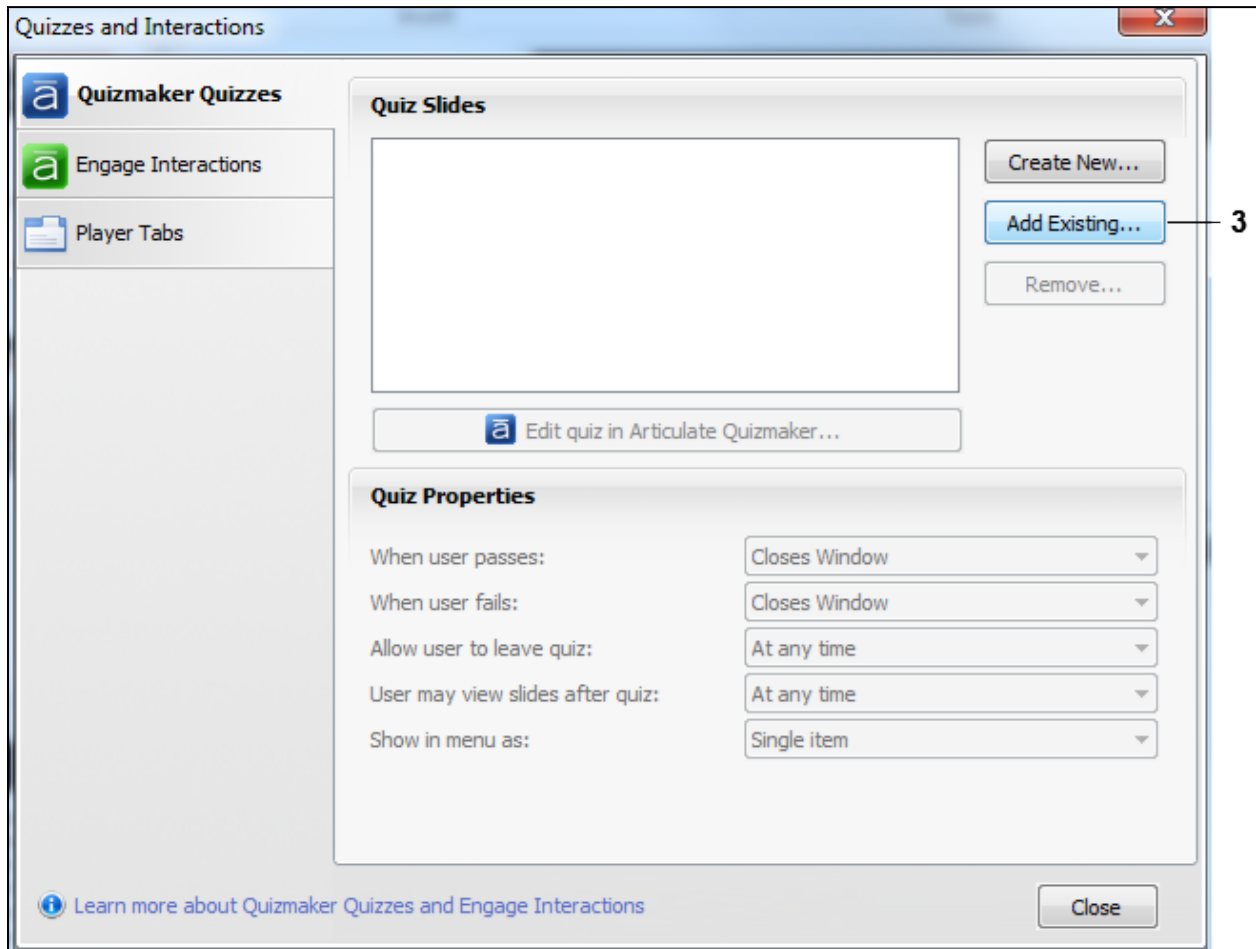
Quizzes and Interactions

Quizmaker Quizzes

Engage Interactions

Player Tabs

Quiz Slides

Create New...

Add Existing...

3

Remove...

Edit quiz in Articulate Quizmaker...

Quiz Properties

| | |
|---|---|
| When user passes: | Closes Window |
| When user fails: | Closes Window |
| Allow user to leave quiz: | At any time |
| User may view slides after quiz: | At any time |
| Show in menu as: | Single item |

Learn more about Quizmaker Quizzes and Engage Interactions

Close